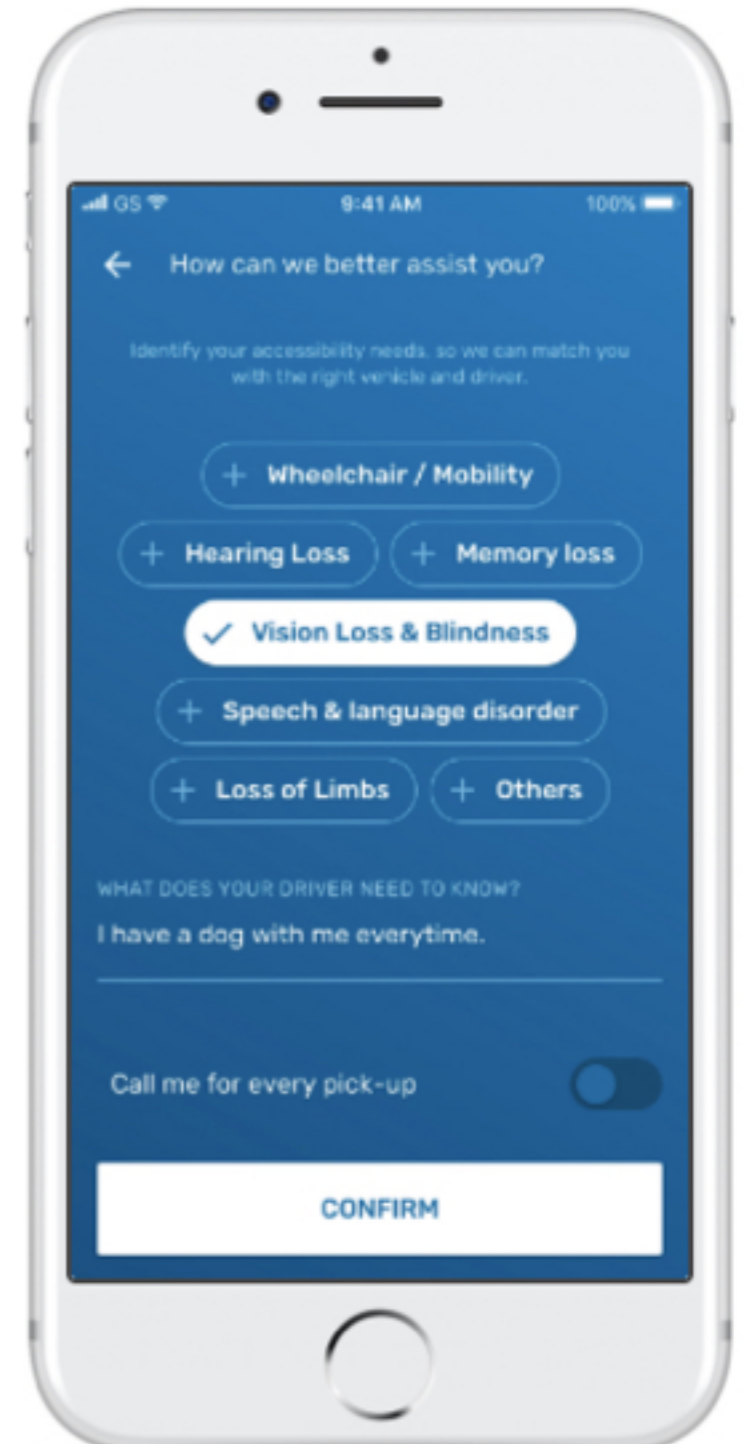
GS 9:41 AM 100%

How can we better assist you?

Identify your accessibility needs, so we can match you with the right vehicle and driver.

+ Wheelchair / Mobility

+ Hearing Loss

+ Memory loss

✓ Vision Loss & Blindness

+ Speech & language disorder

+ Loss of Limbs

+ Others

WHAT DOES YOUR DRIVER NEED TO KNOW?

I have a dog with me everytime.

Call me for every pick-up

CONFIRM